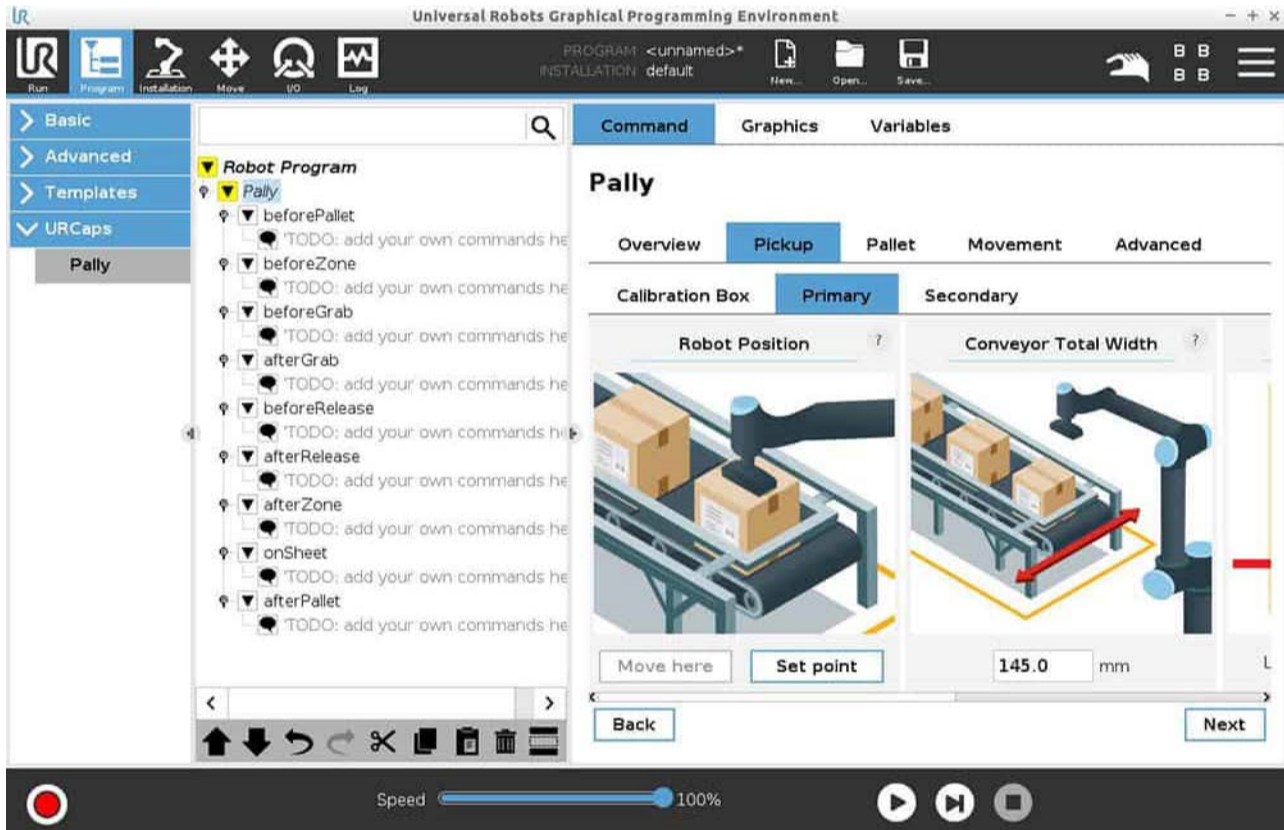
Universal Robots Graphical Programming Environment

- + ×

Run Program Installation Move I/O Log

PROGRAM <unnamed>*
INSTALLATION default

New... Open... Save...

B B
B B

Basic
Advanced
Templates
URCaps
Pally

Robot Program
Pally
beforePallet
'TODO: add your own commands he
beforeZone
'TODO: add your own commands he
beforeGrab
'TODO: add your own commands he
afterGrab
'TODO: add your own commands he
beforeRelease
'TODO: add your own commands he
afterRelease
'TODO: add your own commands he
afterZone
'TODO: add your own commands he
onSheet
'TODO: add your own commands he
afterPallet
'TODO: add your own commands he

Command Graphics Variables

Pally

Overview Pickup Pallet Movement Advanced

Calibration Box Primary Secondary

Robot Position ?

Conveyor Total Width ?

Move here Set point

145.0 mm

L

Back Next

Speed 100%